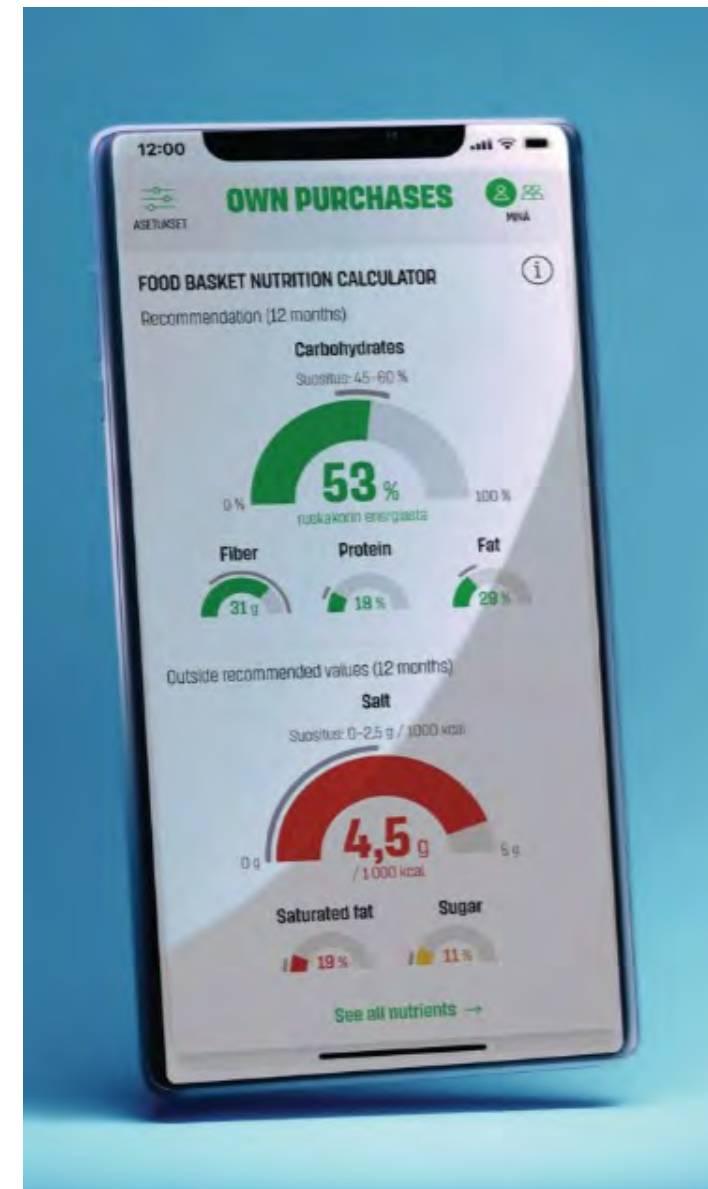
12:00

ASETUKSET

OWN PURCHASES

MINÄ

FOOD BASKET NUTRITION CALCULATOR

Recommendation (12 months)

Carbohydrates

Suositus: 45–60 %

0 %

53 %

ruokakorin energiasta

100 %

Fiber

31 g

Protein

18 %

Fat

29 %

Outside recommended values (12 months)

Salt

Suositus: 0–2,5 g / 1000 kcal

0 g

4,5 g

/ 1 000 kcal

5 g

Saturated fat

19 %

Sugar

11 %

See all nutrients →